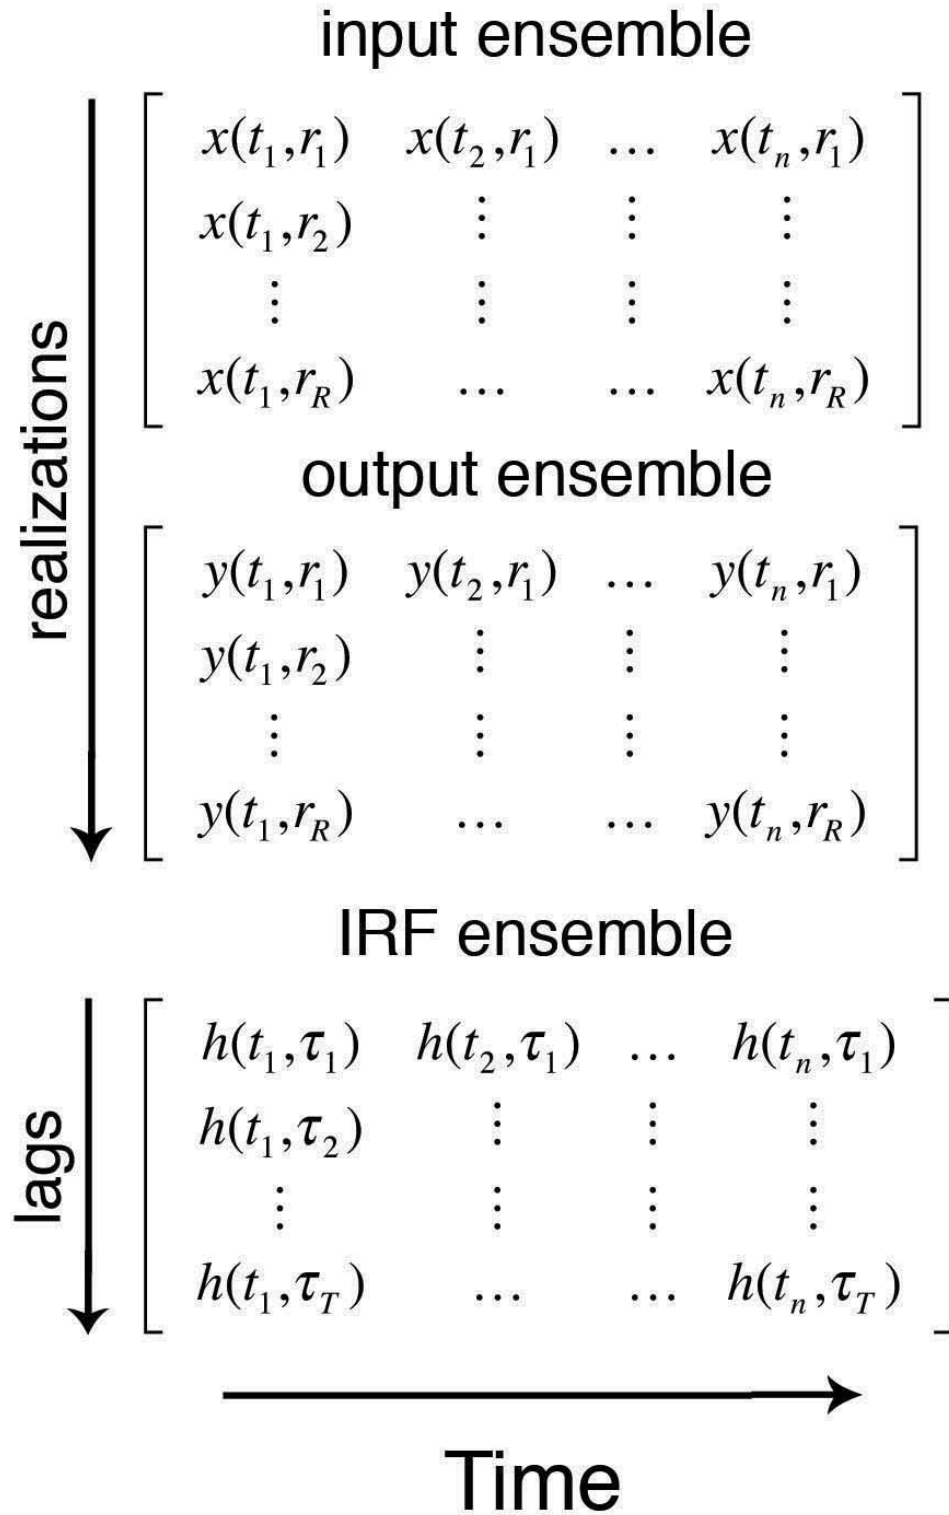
input ensemble

realizations

$$\begin{bmatrix} x(t_1,r_1) & x(t_2,r_1) & \dots & x(t_n,r_1) \\ x(t_1,r_2) & \vdots & \vdots & \vdots \\ \vdots & \vdots & \vdots & \vdots \\ x(t_1,r_R) & \dots & \dots & x(t_n,r_R) \end{bmatrix}$$

output ensemble

$$\begin{bmatrix} y(t_1,r_1) & y(t_2,r_1) & \dots & y(t_n,r_1) \\ y(t_1,r_2) & \vdots & \vdots & \vdots \\ \vdots & \vdots & \vdots & \vdots \\ y(t_1,r_R) & \dots & \dots & y(t_n,r_R) \end{bmatrix}$$

IRF ensemble

lags

$$\begin{bmatrix} h(t_1,\tau_1) & h(t_2,\tau_1) & \dots & h(t_n,\tau_1) \\ h(t_1,\tau_2) & \vdots & \vdots & \vdots \\ \vdots & \vdots & \vdots & \vdots \\ h(t_1,\tau_T) & \dots & \dots & h(t_n,\tau_T) \end{bmatrix}$$

Time